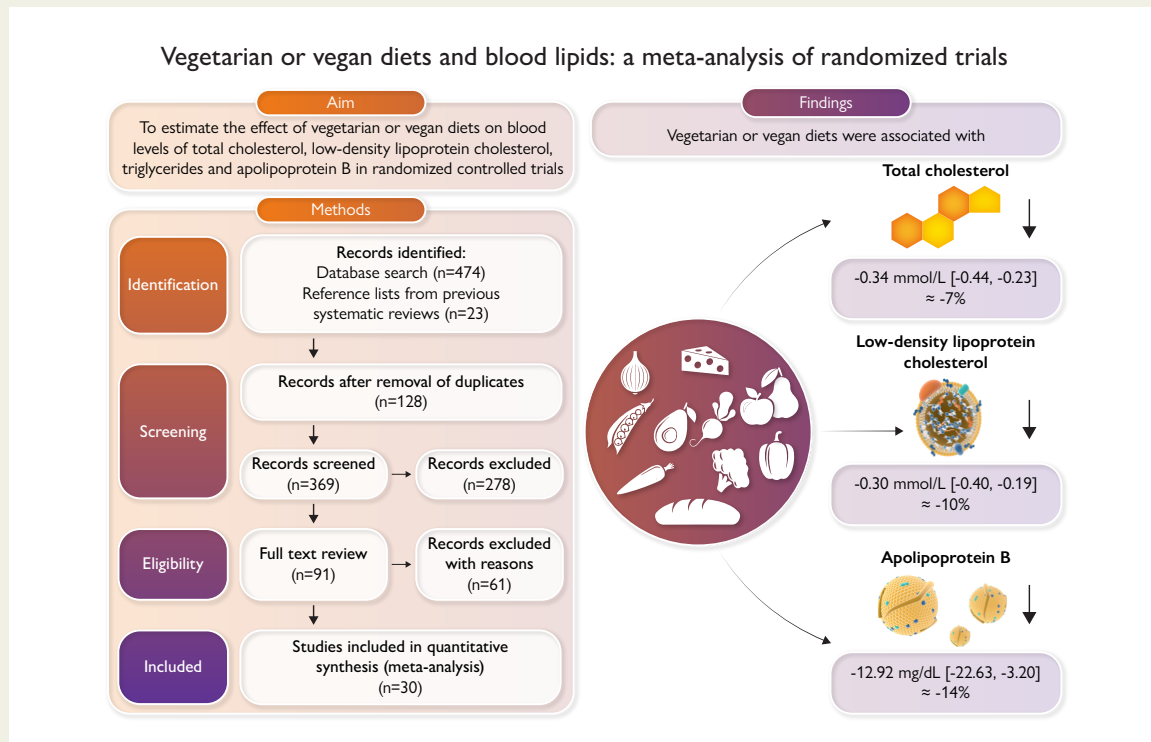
Vegetarian or vegan diets and blood lipids: a meta-analysis of randomized trials

Aim

To estimate the effect of vegetarian or vegan diets on blood levels of total cholesterol, low-density lipoprotein cholesterol, triglycerides and apolipoprotein B in randomized controlled trials

Methods

Identification

Records identified:
Database search (n=474)
Reference lists from previous systematic reviews (n=23)

Screening

Records after removal of duplicates (n=128)

Records screened (n=369)

Records excluded (n=278)

Eligibility

Full text review (n=91)

Records excluded with reasons (n=61)

Included

Studies included in quantitative synthesis (meta-analysis) (n=30)

Findings

Vegetarian or vegan diets were associated with

Total cholesterol

-0.34 mmol/L [-0.44, -0.23]
≈ -7%

Low-density lipoprotein cholesterol

-0.30 mmol/L [-0.40, -0.19]
≈ -10%

Apolipoprotein B

-12.92 mg/dL [-22.63, -3.20]
≈ -14%